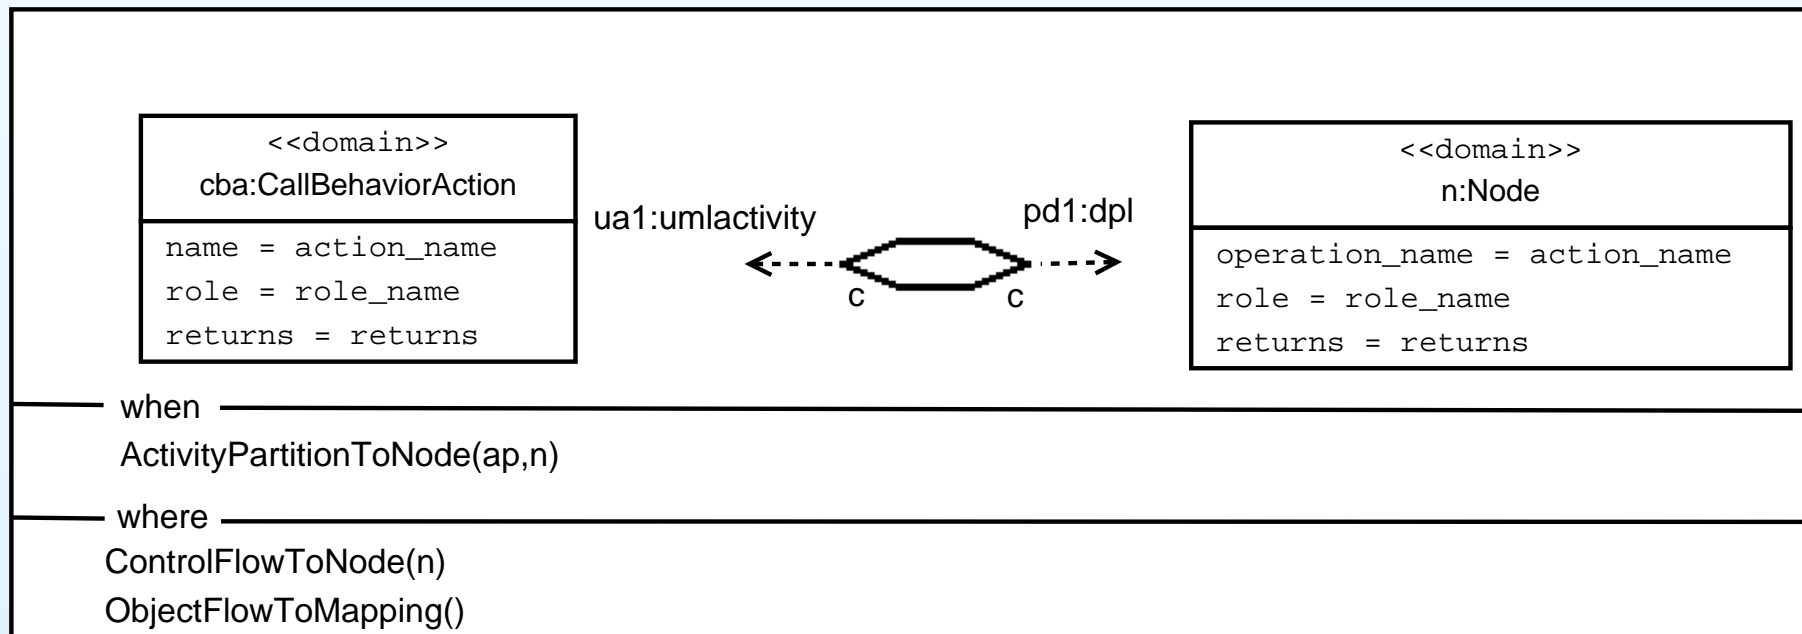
<<domain>>
cba:CallBehaviorAction

name = action_name
role = role_name
returns = returns

ua1:umlactivity

c

c

pd1:dpl

<<domain>>
n:Node

operation_name = action_name
role = role_name
returns = returns

when

ActivityPartitionToNode(ap,n)

where

ControlFlowToNode(n)
ObjectFlowToMapping()